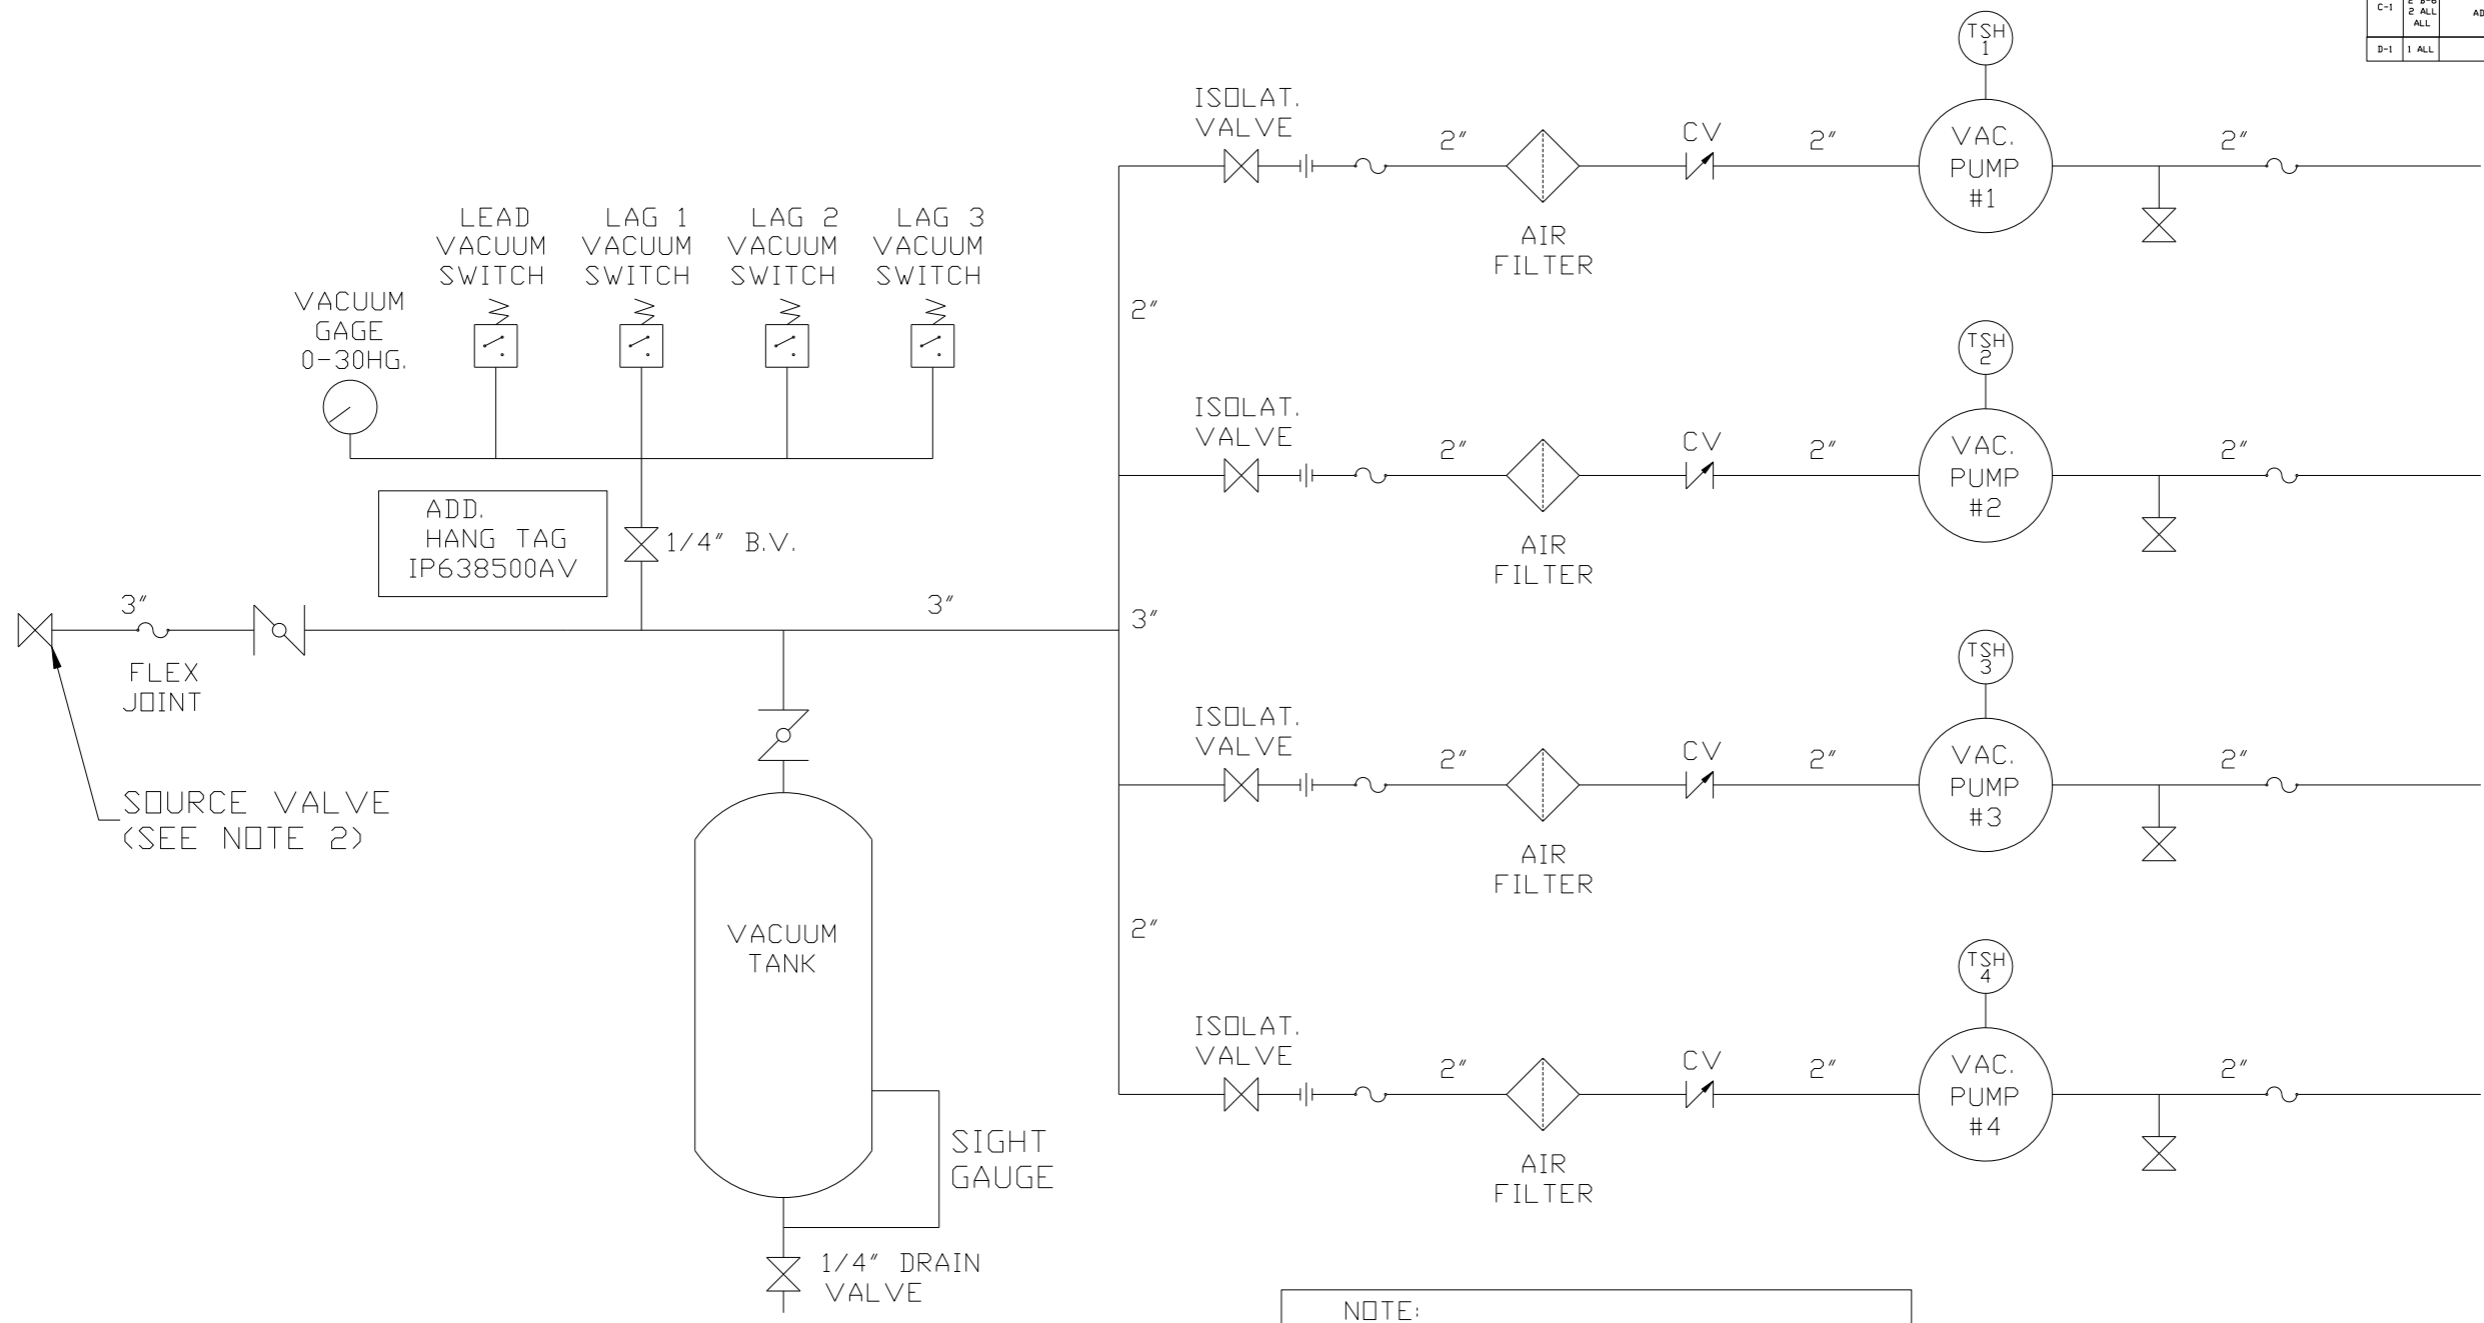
| C-1 | 2 B-6 2 ALL ALL | AD |
|---|---|---|
| D-1 | 1 ALL | |

TSH 1

ISOLAT. VALVE

2″

CV

2″

VAC. PUMP #1

2″

AIR FILTER

LEAD VACUUM SWITCH

LAG 1 VACUUM SWITCH

LAG 2 VACUUM SWITCH

LAG 3 VACUUM SWITCH

VACUUM GAGE 0-30HG.

2″

TSH 2

ISOLAT. VALVE

2″

CV

2″

VAC. PUMP #2

2″

AIR FILTER

ADD. HANG TAG IP638500AV

1/4″ B.V.

3″

3″

3″

FLEX JOINT

TSH 3

ISOLAT. VALVE

2″

CV

2″

VAC. PUMP #3

2″

AIR FILTER

SOURCE VALVE (SEE NOTE 2)

VACUUM TANK

2″

TSH 4

ISOLAT. VALVE

2″

CV

2″

VAC. PUMP #4

2″

AIR FILTER

SIGHT GAUGE

1/4″ DRAIN VALVE

NOTE: